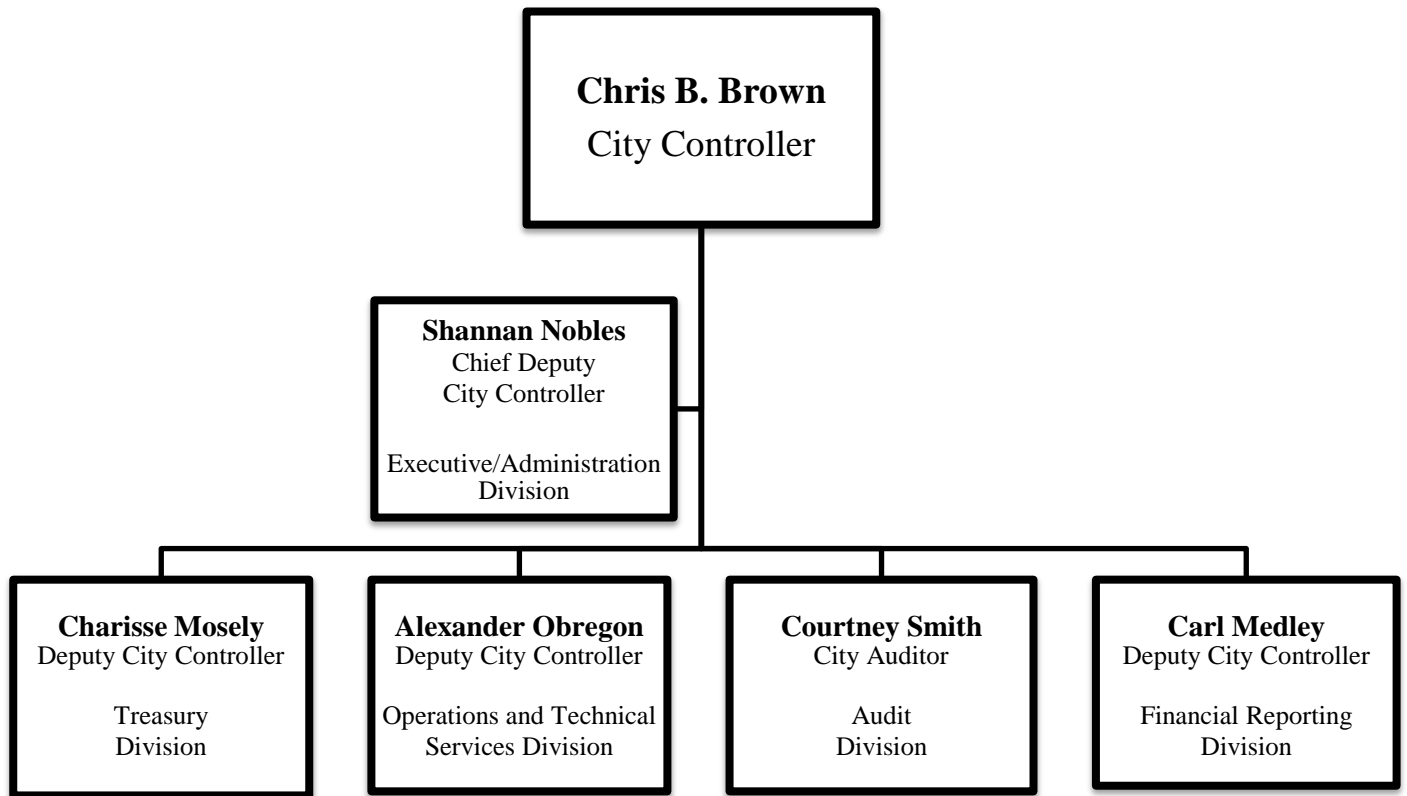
**Chris B. Brown**
City Controller

**Shannan Nobles**
Chief Deputy
City Controller

Executive/Administration Division

**Charisse Mosely**
Deputy City Controller

Treasury Division

**Alexander Obregon**
Deputy City Controller

Operations and Technical Services Division

**Courtney Smith**
City Auditor

Audit Division

**Carl Medley**
Deputy City Controller

Financial Reporting Division